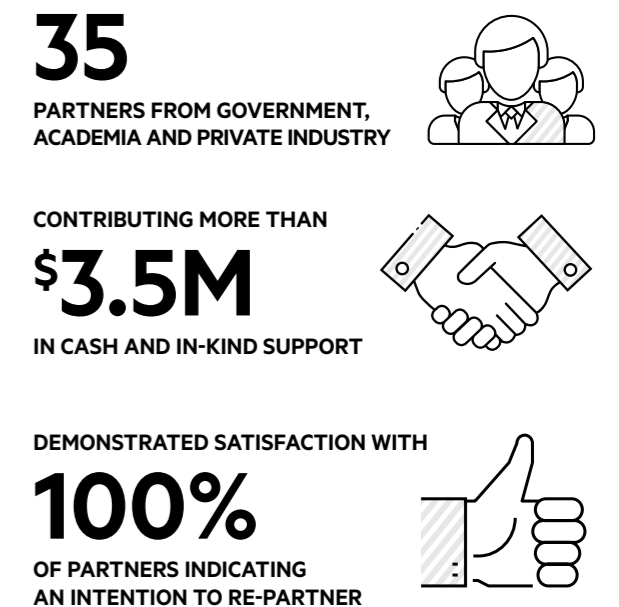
35
PARTNERS FROM GOVERNMENT, ACADEMIA AND PRIVATE INDUSTRY

CONTRIBUTING MORE THAN
$3.5M
IN CASH AND IN-KIND SUPPORT

DEMONSTRATED SATISFACTION WITH
100%
OF PARTNERS INDICATING AN INTENTION TO RE-PARTNER